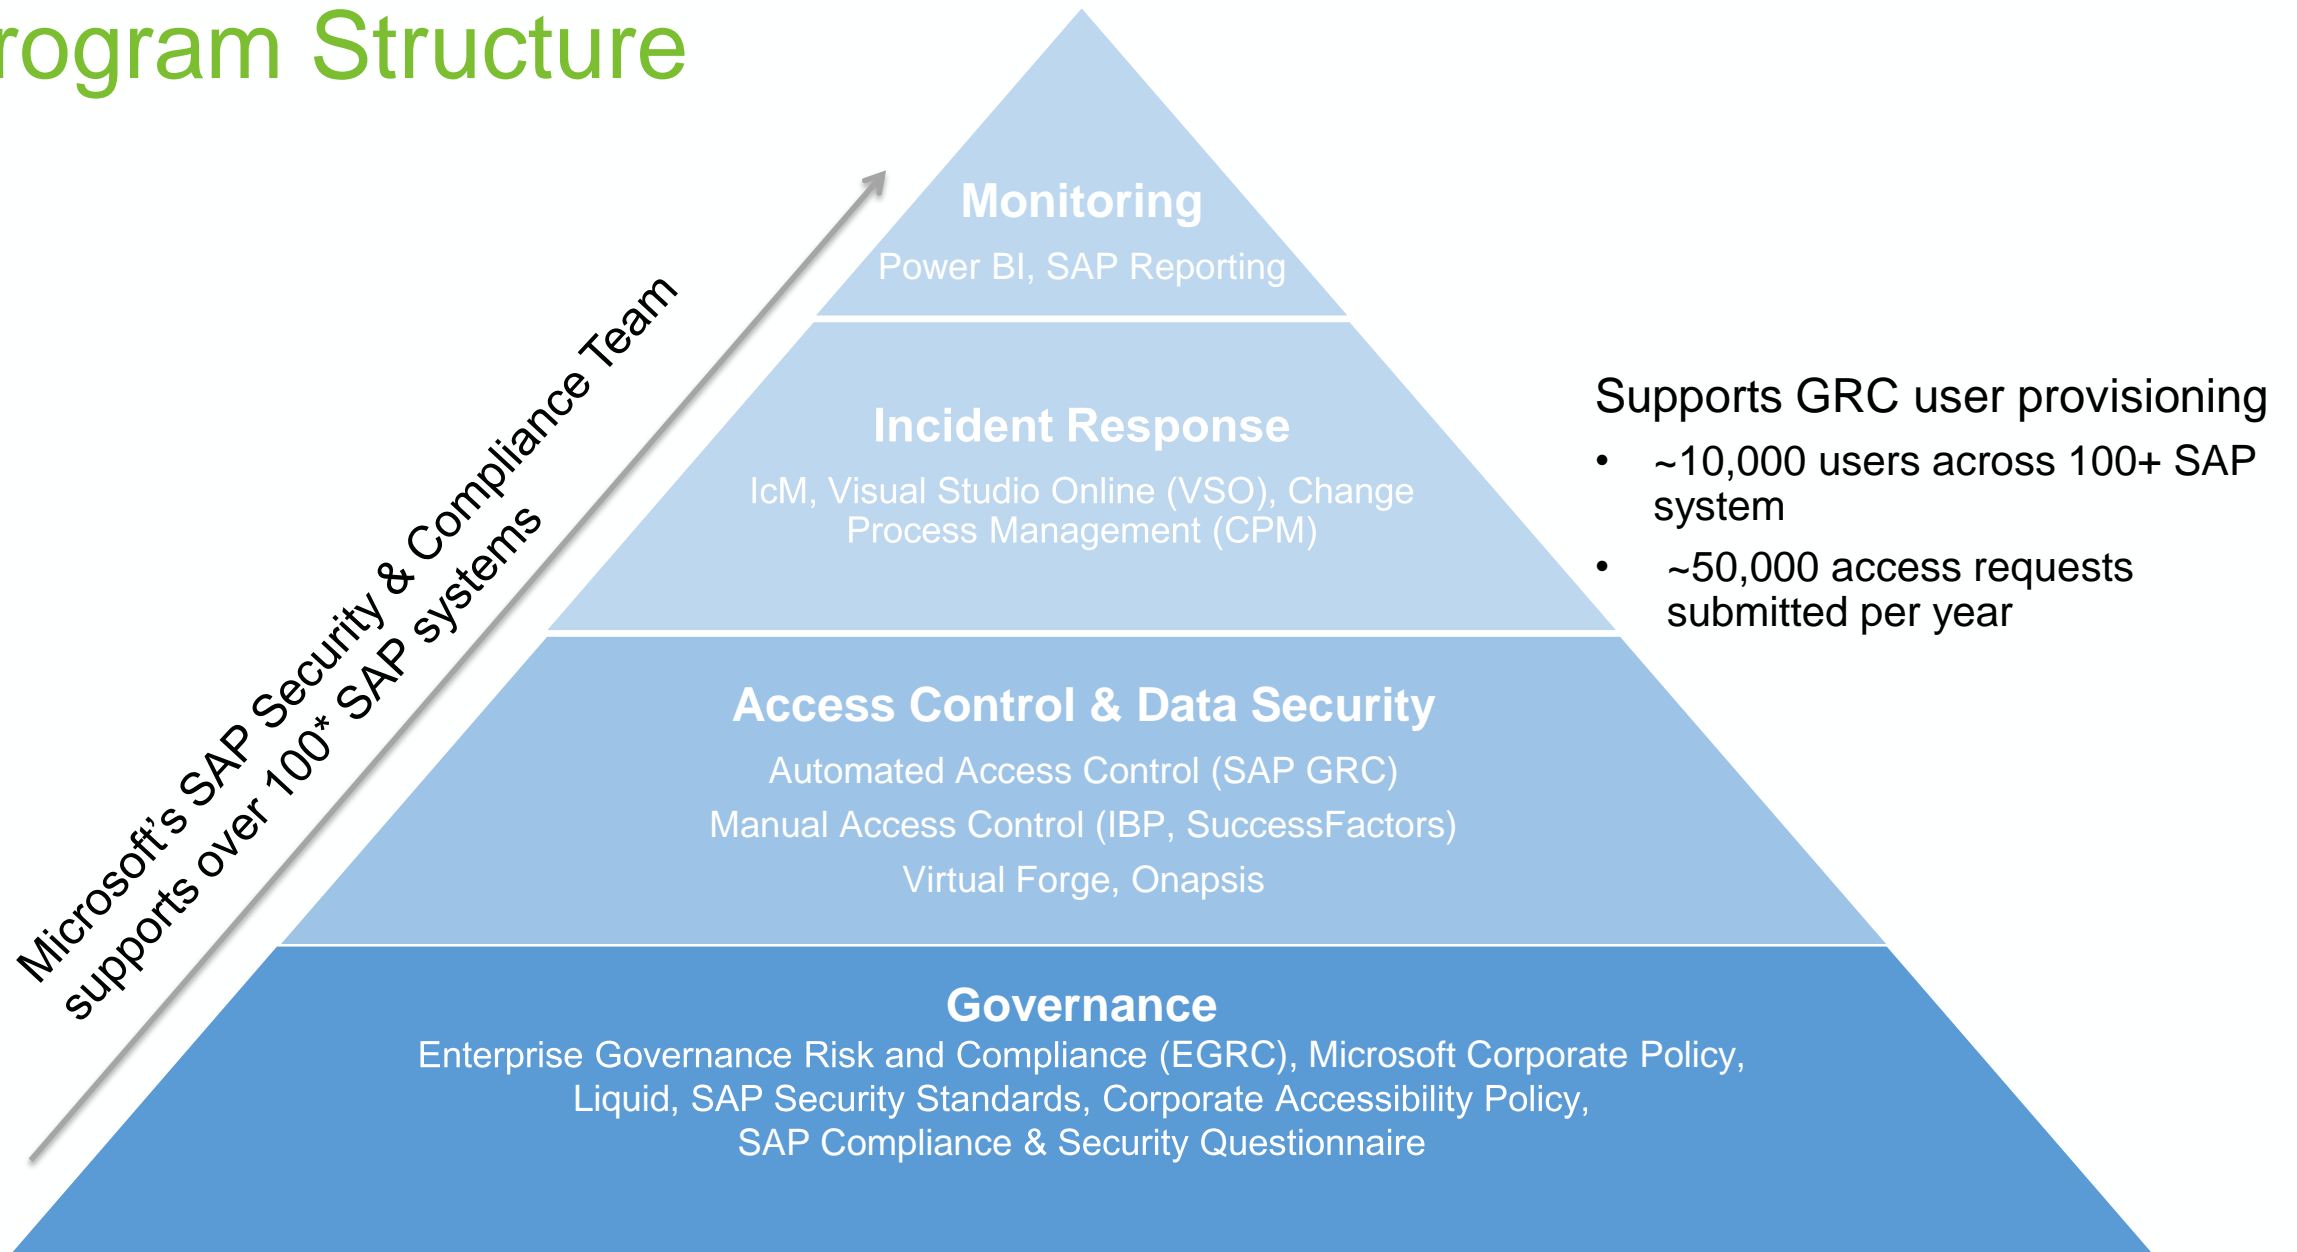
rogram Structure

Microsoft's SAP Security & Compliance Team supports over 100* SAP systems

Monitoring
Power BI, SAP Reporting

Incident Response
IcM, Visual Studio Online (VSO), Change Process Management (CPM)

Access Control & Data Security
Automated Access Control (SAP GRC)
Manual Access Control (IBP, SuccessFactors)
Virtual Forge, Onapsis

Governance
Enterprise Governance Risk and Compliance (EGRC), Microsoft Corporate Policy, Liquid, SAP Security Standards, Corporate Accessibility Policy, SAP Compliance & Security Questionnaire

Supports GRC user provisioning
• ~10,000 users across 100+ SAP system
• ~50,000 access requests submitted per year